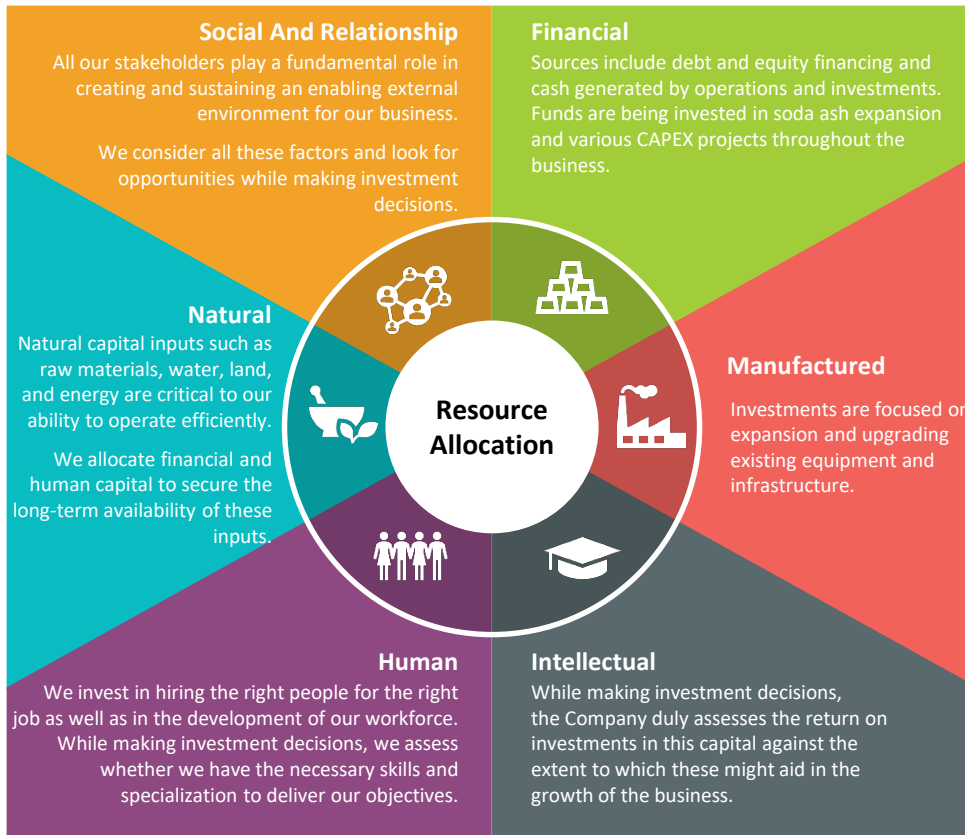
Social And Relationship
All our stakeholders play a fundamental role in creating and sustaining an enabling external environment for our business.

We consider all these factors and look for opportunities while making investment decisions.

Financial
Sources include debt and equity financing and cash generated by operations and investments. Funds are being invested in soda ash expansion and various CAPEX projects throughout the business.

Natural
Natural capital inputs such as raw materials, water, land, and energy are critical to our ability to operate efficiently.

We allocate financial and human capital to secure the long-term availability of these inputs.

Resource Allocation

Manufactured
Investments are focused on expansion and upgrading existing equipment and infrastructure.

Human
We invest in hiring the right people for the right job as well as in the development of our workforce. While making investment decisions, we assess whether we have the necessary skills and specialization to deliver our objectives.

Intellectual
While making investment decisions, the Company duly assesses the return on investments in this capital against the extent to which these might aid in the growth of the business.